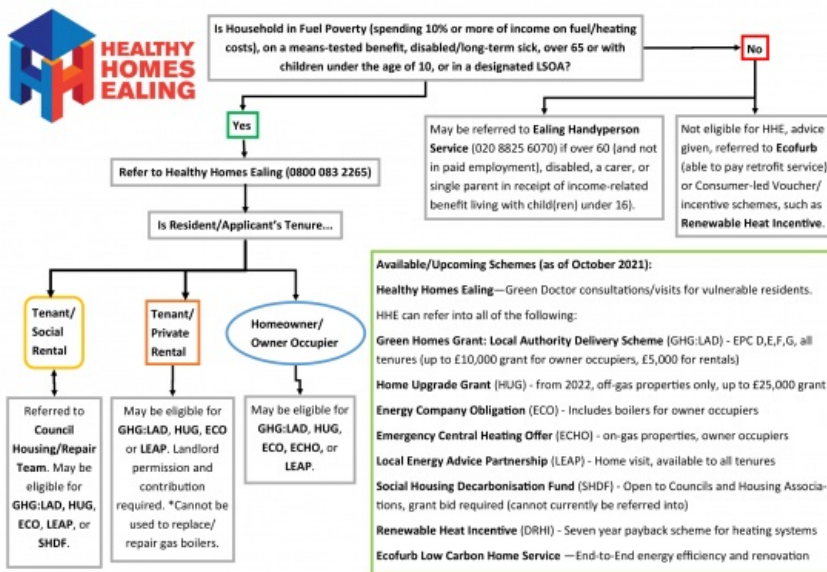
HEALTHY HOMES EALING

Is Household in Fuel Poverty (spending 10% or more of income on fuel/heating costs), on a means-tested benefit, disabled/long-term sick, over 65 or with children under the age of 10, or in a designated LSOA?

No

Yes

May be referred to **Ealing Handyperson Service** (020 8825 6070) if over 60 (and not in paid employment), disabled, a carer, or single parent in receipt of income-related benefit living with child(ren) under 16).

Not eligible for HHE, advice given, referred to **Ecofurb** (able to pay retrofit service) or Consumer-led Voucher/ incentive schemes, such as **Renewable Heat Incentive**.

Refer to Healthy Homes Ealing (0800 083 2265)

Is Resident/Applicant's Tenure...

Tenant/ Social Rental

Tenant/ Private Rental

Homeowner/ Owner Occupier

Referred to **Council Housing/Repair Team**. May be eligible for **GHG:LAD, HUG, ECO, LEAP,** or **SHDF**.

May be eligible for **GHG:LAD, HUG, ECO** or **LEAP**. Landlord permission and contribution required. *Cannot be used to replace/ repair gas boilers.

May be eligible for **GHG:LAD, HUG, ECO, ECHO,** or **LEAP**.

Available/Upcoming Schemes (as of October 2021):

**Healthy Homes Ealing**—Green Doctor consultations/visits for vulnerable residents.

HHE can refer into all of the following:

**Green Homes Grant: Local Authority Delivery Scheme** (GHG:LAD) - EPC D,E,F,G, all tenures (up to £10,000 grant for owner occupiers, £5,000 for rentals)

**Home Upgrade Grant** (HUG) - from 2022, off-gas properties only, up to £25,000 grant

**Energy Company Obligation** (ECO) - Includes boilers for owner occupiers

**Emergency Central Heating Offer** (ECHO) - on-gas properties, owner occupiers

**Local Energy Advice Partnership** (LEAP) - Home visit, available to all tenures

**Social Housing Decarbonisation Fund** (SHDF) - Open to Councils and Housing Associations, grant bid required (cannot currently be referred into)

**Renewable Heat Incentive** (DRHI) - Seven year payback scheme for heating systems

**Ecofurb Low Carbon Home Service** —End-to-End energy efficiency and renovation